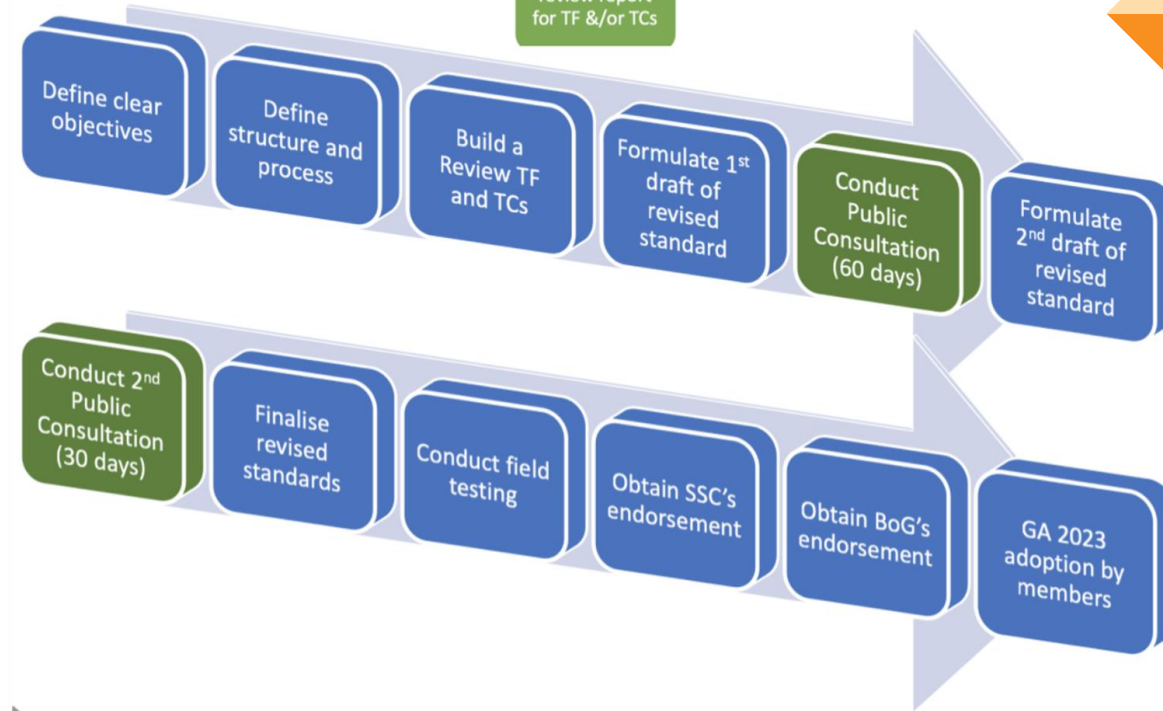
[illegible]
for TF &/or TCs

Define clear objectives

Define structure and process

Build a Review TF and TCs

Formulate 1$^{st}$ draft of revised standard

Conduct Public Consultation (60 days)

Formulate 2$^{nd}$ draft of revised standard

Conduct 2$^{nd}$ Public Consultation (30 days)

Finalise revised standards

Conduct field testing

Obtain SSC's endorsement

Obtain BoG's endorsement

GA 2023 adoption by members